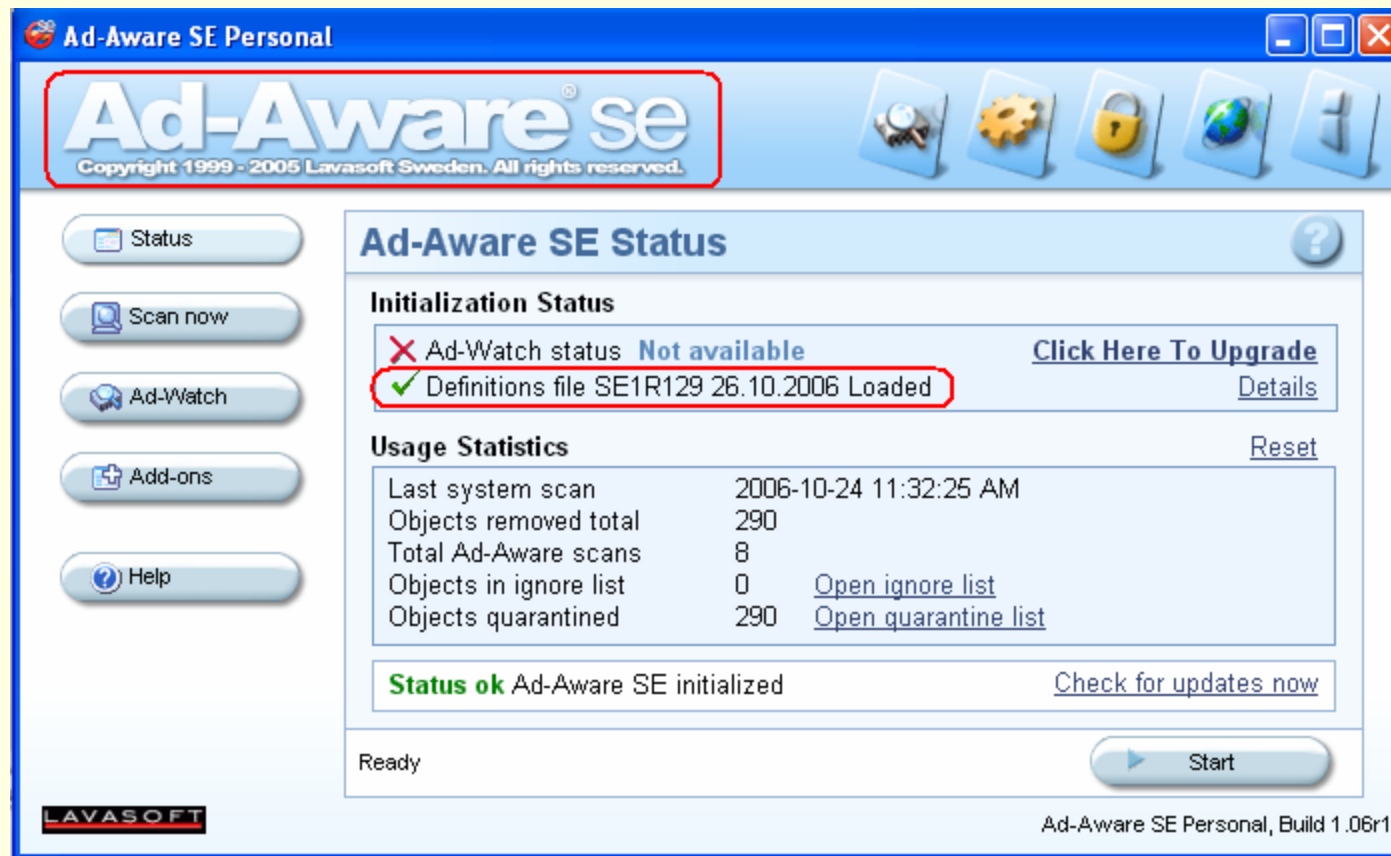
Ad-Aware SE Personal

Ad-Aware® se
Copyright 1999 - 2005 Lavasoft Sweden. All rights reserved.

Status
Scan now
Ad-Watch
Add-ons
Help

Ad-Aware SE Status

Initialization Status

Ad-Watch status Not available
Click Here To Upgrade
Definitions file SE1R129 26.10.2006 Loaded
Details

Usage Statistics
Reset

| | | |
|---|---|---|
| Last system scan | 2006-10-24 11:32:25 AM | |
| Objects removed total | 290 | |
| Total Ad-Aware scans | 8 | |
| Objects in ignore list | 0 | Open ignore list |
| Objects quarantined | 290 | Open quarantine list |

Status ok Ad-Aware SE initialized
Check for updates now

Ready
Start

LAVASOFT

Ad-Aware SE Personal, Build 1.06r1